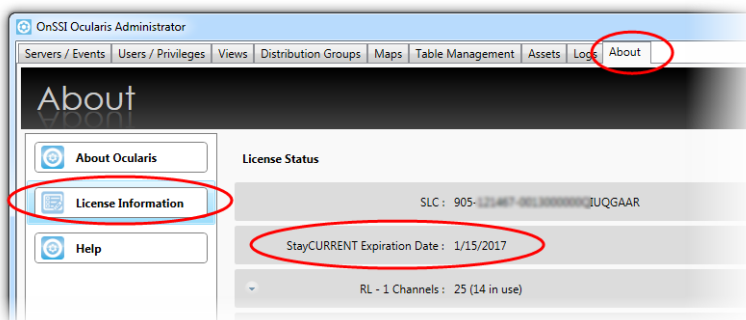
OnSSI Ocularis Administrator

Servers / Events | Users / Privileges | Views | Distribution Groups | Maps | Table Management | Assets | Logs | About

About

About Ocularis

License Information

Help

License Status

SLC : 905-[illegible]QIUQGAAR

StayCURRENT Expiration Date : 1/15/2017

RL - 1 Channels : 25 (14 in use)